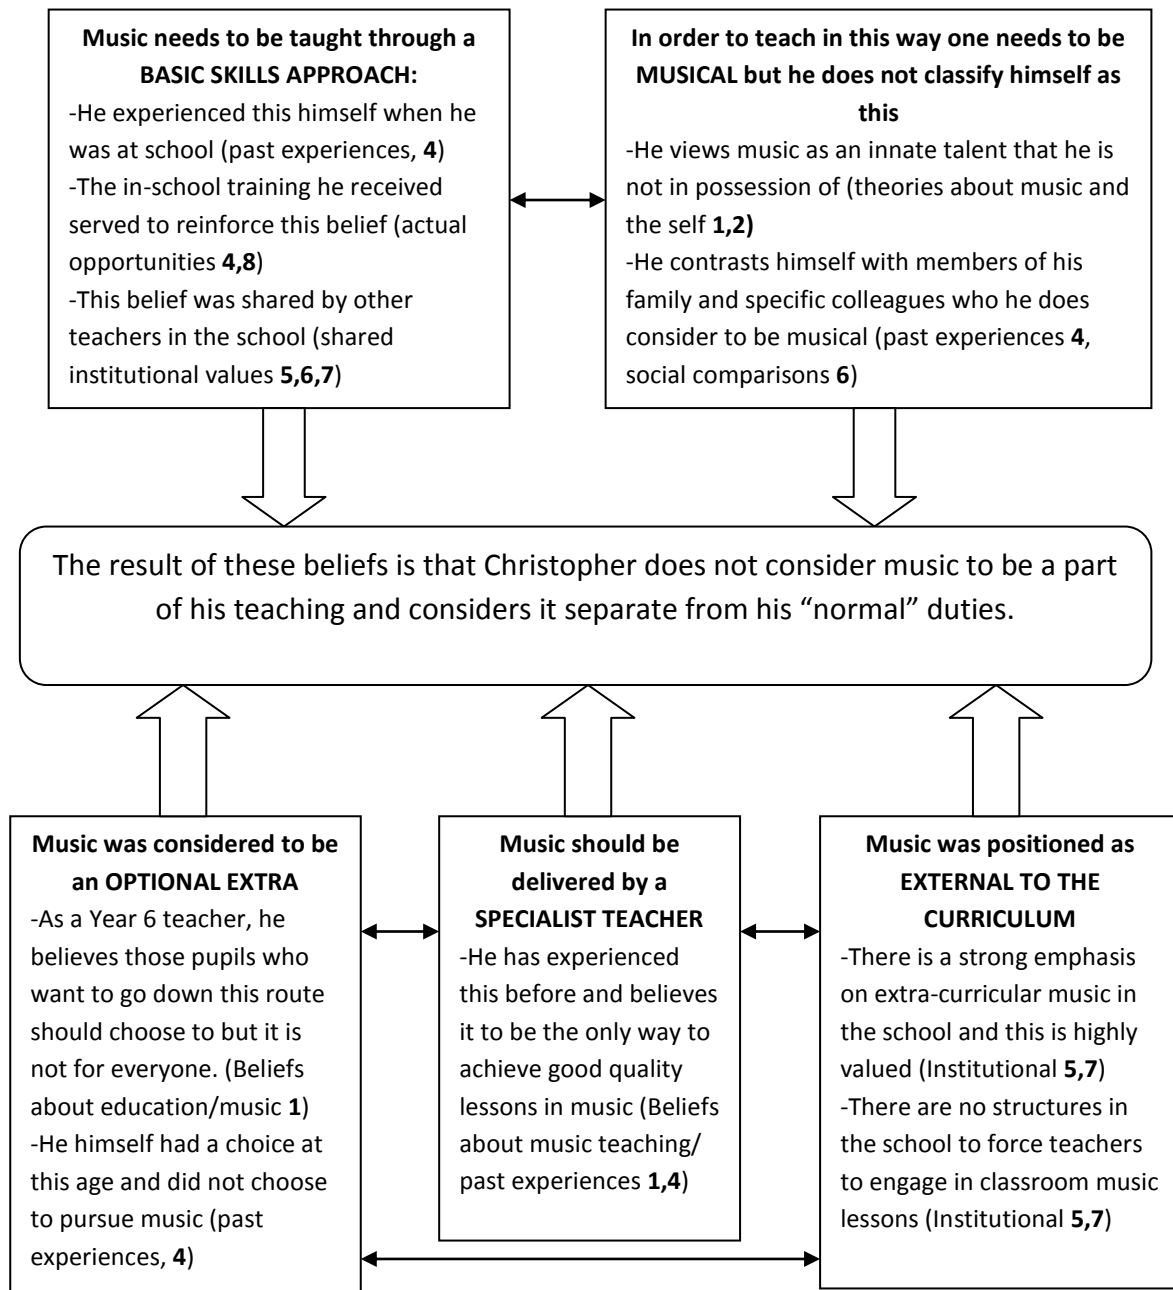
**Music needs to be taught through a BASIC SKILLS APPROACH:**
-He experienced this himself when he was at school (past experiences, **4**)
-The in-school training he received served to reinforce this belief (actual opportunities **4,8**)
-This belief was shared by other teachers in the school (shared institutional values **5,6,7**)

**In order to teach in this way one needs to be MUSICAL but he does not classify himself as this**
-He views music as an innate talent that he is not in possession of (theories about music and the self **1,2)**
-He contrasts himself with members of his family and specific colleagues who he does consider to be musical (past experiences **4**, social comparisons **6**)

The result of these beliefs is that Christopher does not consider music to be a part of his teaching and considers it separate from his "normal" duties.

**Music was considered to be an OPTIONAL EXTRA**
-As a Year 6 teacher, he believes those pupils who want to go down this route should choose to but it is not for everyone. (Beliefs about education/music **1**)
-He himself had a choice at this age and did not choose to pursue music (past experiences, **4**)

**Music should be delivered by a SPECIALIST TEACHER**
-He has experienced this before and believes it to be the only way to achieve good quality lessons in music (Beliefs about music teaching/ past experiences **1,4**)

**Music was positioned as EXTERNAL TO THE CURRICULUM**
-There is a strong emphasis on extra-curricular music in the school and this is highly valued (Institutional **5,7**)
-There are no structures in the school to force teachers to engage in classroom music lessons (Institutional **5,7**)